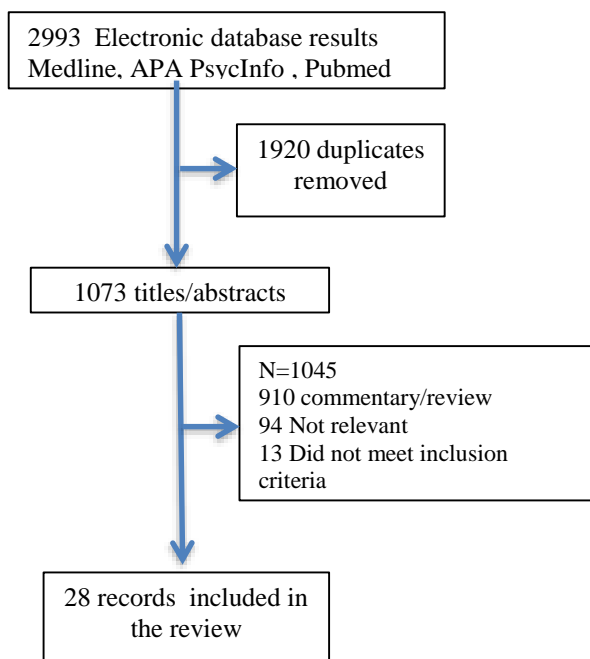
2993 Electronic database results
Medline, APA PsycInfo , Pubmed

1920 duplicates removed

1073 titles/abstracts

N=1045
910 commentary/review
94 Not relevant
13 Did not meet inclusion criteria

28 records included in the review